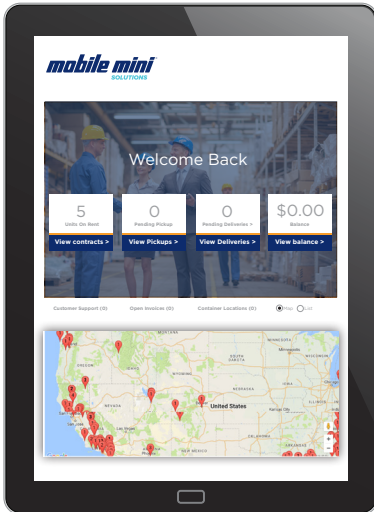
mobile mini SOLUTIONS

Welcome Back

5
Units On Rent
View contracts >

0
Pending Pickup
View Pickups >

0
Pending Deliveries >
View Deliveries >

$0.00
Balance
View balance >

Customer Support (0)
Open Invoices (0)
Container Locations (0)
Map
List

NEVADA
United States
NEW MEXICO
+
-